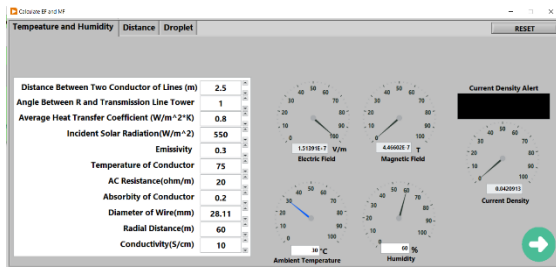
Calculate EF and MF

Tempeature and Humidity | Distance | Droplet

RESET

| | |
|---|---|
| Distance Between Two Conductor of Lines (m) | 2.5 |
| Angle Between R and Transmission Line Tower | 1 |
| Average Heat Transfer Coefficient (W/m^2*K) | 0.8 |
| Incident Solar Radiation(W/m^2) | 550 |
| Emissivity | 0.3 |
| Temperature of Conductor | 75 |
| AC Resistance(ohm/m) | 20 |
| Absorbity of Conductor | 0.2 |
| Diameter of Wire(mm) | 28.11 |
| Radial Distance(m) | 60 |
| Conductivity(S/cm) | 10 |

40 50 60
30 70
20 80
10 90
0 100
1.51391E-7 V/m
Electric Field

40 50 60
30 70
20 80
10 90
0 100
4.46692E-7 T
Magnetic Field

Current Density Alert

40 50 60
30 70
20 80
10 90
0 100
0.0420913
Current Density

40 50 60
30 70
20 80
10 90
0 100
30 °C
Ambient Temperature

40 50 60
30 70
20 80
10 90
0 100
60 %
Humidity